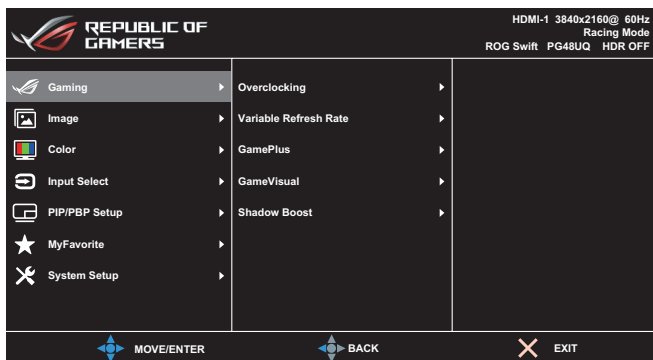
REPUBLIC OF GAMERS

HDMI-1 3840x2160@ 60Hz
Racing Mode
ROG Swift PG48UQ HDR OFF

Gaming
Image
Color
Input Select
PIP/PBP Setup
MyFavorite
System Setup

Overclocking
Variable Refresh Rate
GamePlus
GameVisual
Shadow Boost

MOVE/ENTER
BACK
EXIT